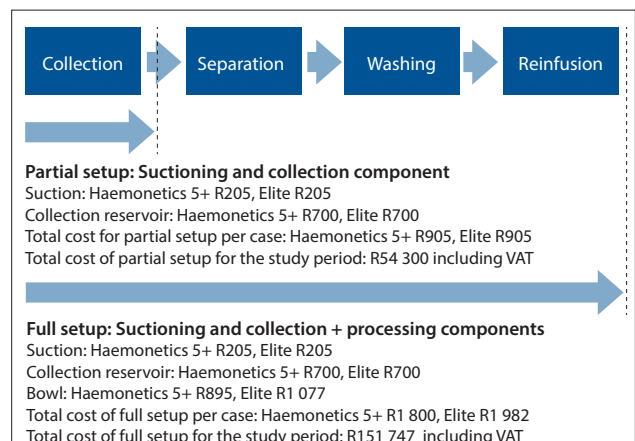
Collection

Separation

Washing

Reinfusion

Partial setup: Suctioning and collection component
Suction: Haemonetics 5+ R205, Elite R205
Collection reservoir: Haemonetics 5+ R700, Elite R700
Total cost for partial setup per case: Haemonetics 5+ R905, Elite R905
Total cost of partial setup for the study period: R54 300 including VAT

Full setup: Suctioning and collection + processing components
Suction: Haemonetics 5+ R205, Elite R205
Collection reservoir: Haemonetics 5+ R700, Elite R700
Bowl: Haemonetics 5+ R895, Elite R1 077
Total cost of full setup per case: Haemonetics 5+ R1 800, Elite R1 982
Total cost of full setup for the study period: R151 747, including VAT